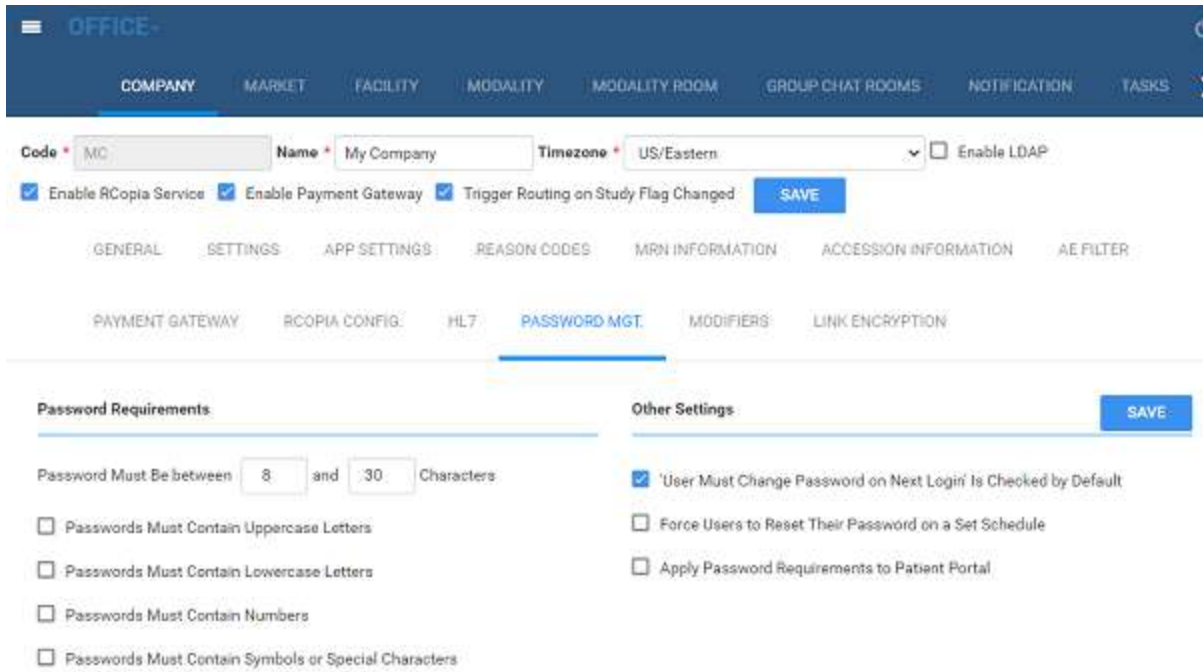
OFFICE

COMPANY MARKET FACILITY MODALITY MODALITY ROOM GROUP CHAT ROOMS NOTIFICATION TASKS

Code * MC Name * My Company Timezone * US/Eastern Enable LDAP

Enable RCopia Service Enable Payment Gateway Trigger Routing on Study Flag Changed SAVE

GENERAL SETTINGS APP SETTINGS REASON CODES MRN INFORMATION ACCESSION INFORMATION AE FILTER

PAYMENT GATEWAY RCOPIA CONFIG. HL7 PASSWORD MGT. MODIFIERS LINK ENCRYPTION

Password Requirements

Password Must Be between 8 and 30 Characters

Passwords Must Contain Uppercase Letters

Passwords Must Contain Lowercase Letters

Passwords Must Contain Numbers

Passwords Must Contain Symbols or Special Characters

Other Settings SAVE

'User Must Change Password on Next Login' Is Checked by Default

Force Users to Reset Their Password on a Set Schedule

Apply Password Requirements to Patient Portal